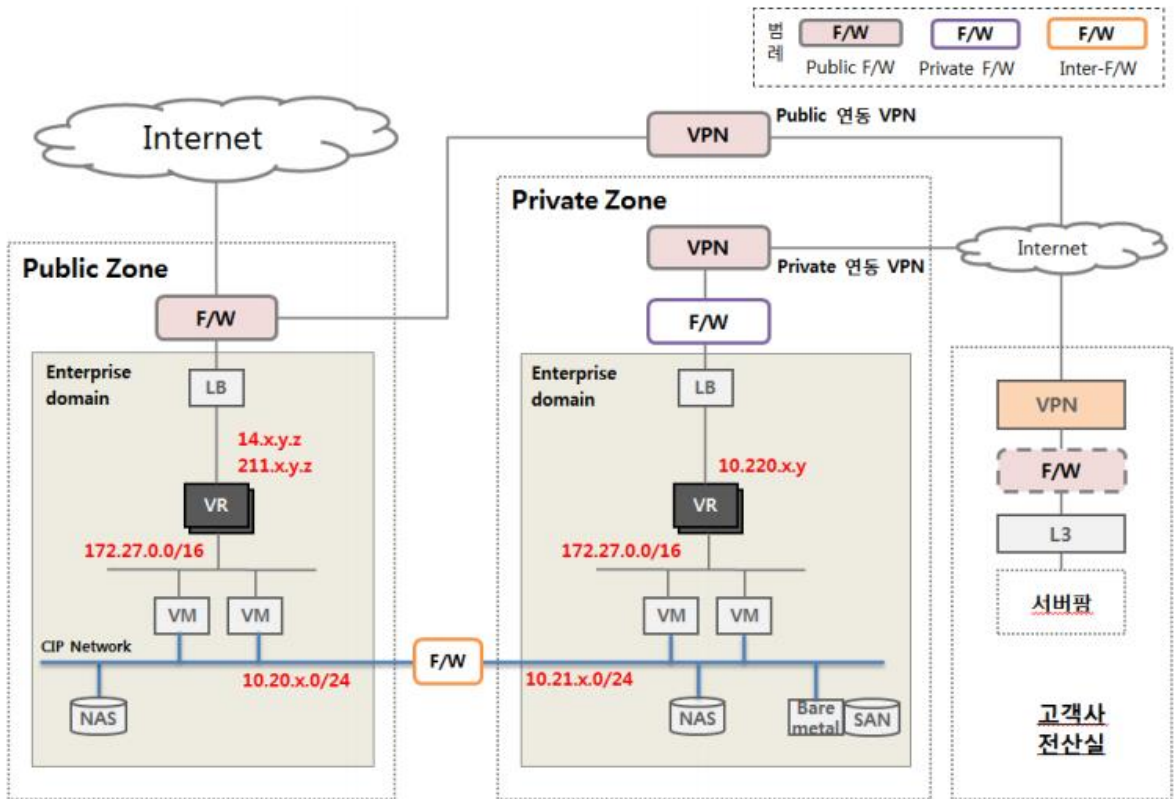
범례
F/W
Public F/W
F/W
Private F/W
F/W
Inter-F/W

Internet

VPN
Public 연동 VPN

Private Zone
VPN
Private 연동 VPN
Internet
F/W

Public Zone
F/W

Enterprise domain
LB
14.x.y.z
211.x.y.z
VR
172.27.0.0/16
VM
VM
CIP Network
NAS
10.20.x.0/24

F/W

Enterprise domain
LB
10.220.x.y
VR
172.27.0.0/16
VM
VM
10.21.x.0/24
NAS
Bare metal
SAN

VPN
F/W
L3
서버팜

고객사
전산실